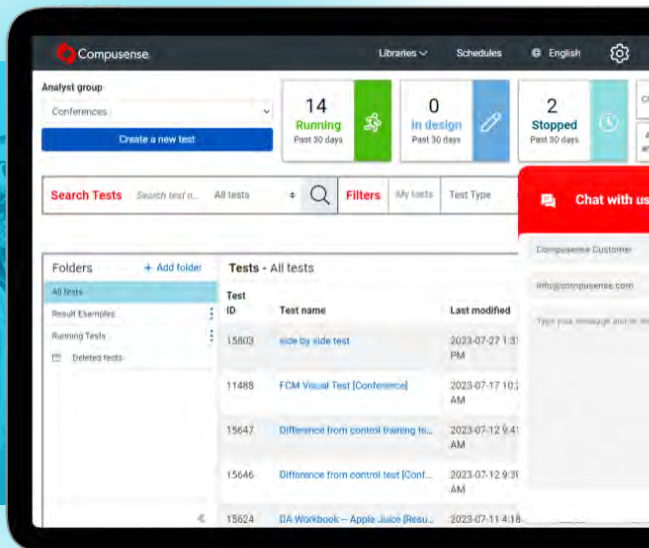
Compusense

Libraries Schedules English

Analyst group

Conferences

Create a new test

14
Running
Past 30 days

0
In design
Past 30 days

2
Stopped
Past 30 days

Search Tests Search test n... All tests Filters My tests Test Type

Chat with us

Compusense Customer

info@compusense.com

Type your message and hit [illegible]

Folders + Add folder

All tests

Result Examples

Running Tests

Deleted tests

Tests - All tests

| Test ID | Test name | Last modified |
|---|---|---|
| 15803 | side by side test | 2023-07-27 1:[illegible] PM |
| 11488 | FCM Visual Test [Conference] | 2023-07-17 10:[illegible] AM |
| 15647 | Difference from control training te... | 2023-07-12 9:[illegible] AM |
| 15646 | Difference from control test [Conf... | 2023-07-12 9:3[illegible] AM |
| 15624 | DA Workbook – Apple Juice [Resu... | 2023-07-11 4:1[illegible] |